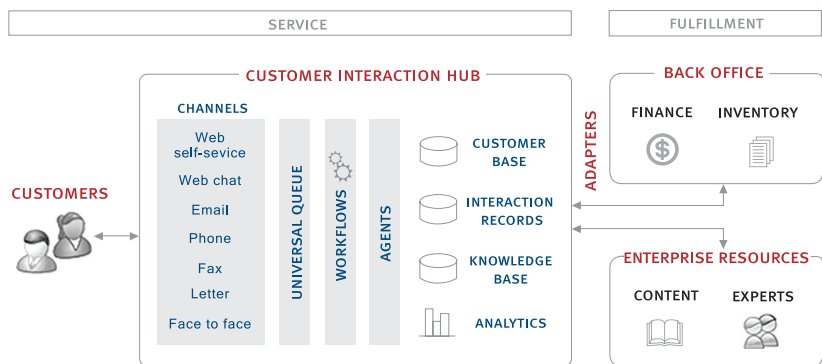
SERVICE

FULFILLMENT

CUSTOMER INTERACTION HUB

BACK OFFICE

FINANCE

INVENTORY

CHANNELS

Web self-sevice

Web chat

Email

Phone

Fax

Letter

Face to face

UNIVERSAL QUEUE

WORKFLOWS

AGENTS

CUSTOMER BASE

INTERACTION RECORDS

KNOWLEDGE BASE

ANALYTICS

ADAPTERS

CUSTOMERS

ENTERPRISE RESOURCES

CONTENT

EXPERTS